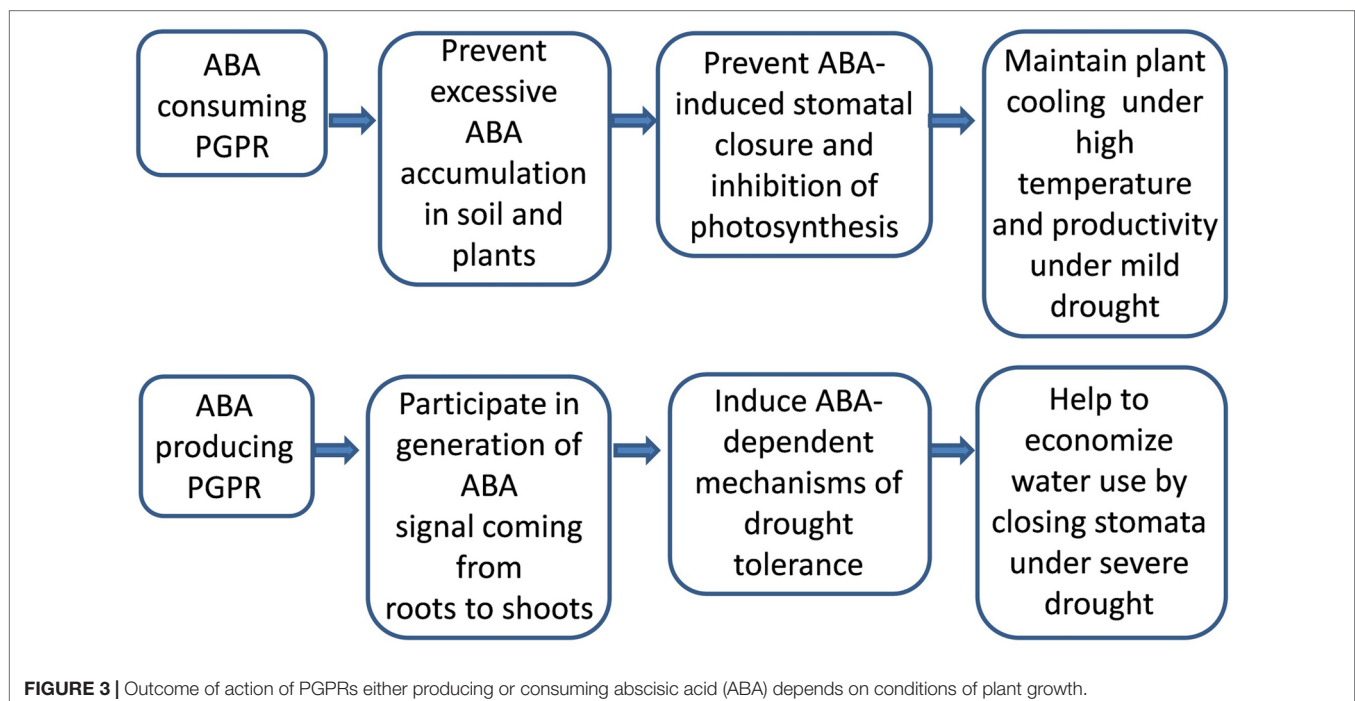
ABA consuming PGPR

Prevent excessive ABA accumulation in soil and plants

Prevent ABA-induced stomatal closure and inhibition of photosynthesis

Maintain plant cooling under high temperature and productivity under mild drought

ABA producing PGPR

Participate in generation of ABA signal coming from roots to shoots

Induce ABA-dependent mechanisms of drought tolerance

Help to economize water use by closing stomata under severe drought

**FIGURE 3 |** Outcome of action of PGPRs either producing or consuming abscisic acid (ABA) depends on conditions of plant growth.